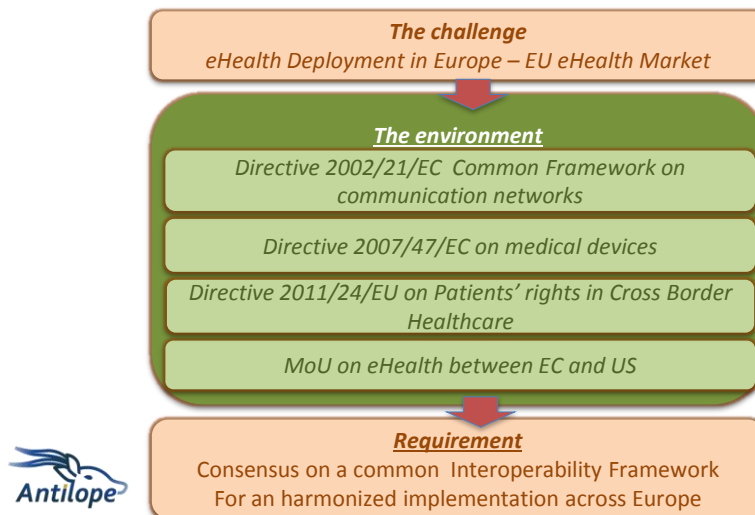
The challenge
eHealth Deployment in Europe – EU eHealth Market

The environment

Directive 2002/21/EC Common Framework on communication networks

Directive 2007/47/EC on medical devices

Directive 2011/24/EU on Patients' rights in Cross Border Healthcare

MoU on eHealth between EC and US

Requirement
Consensus on a common Interoperability Framework
For an harmonized implementation across Europe

Antilope